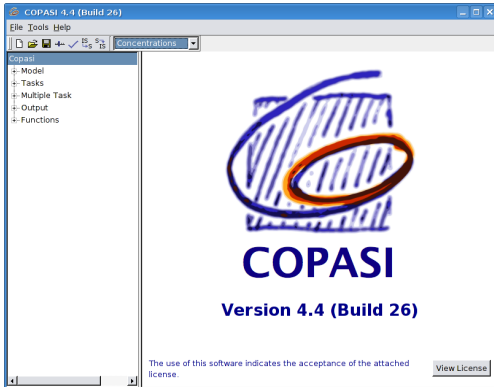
COPASI 4.4 (Build 26)

File Tools Help

Concentrations

Copasi
Model
Tasks
Multiple Task
Output
Functions

COPASI

Version 4.4 (Build 26)

The use of this software indicates the acceptance of the attached license.

View License